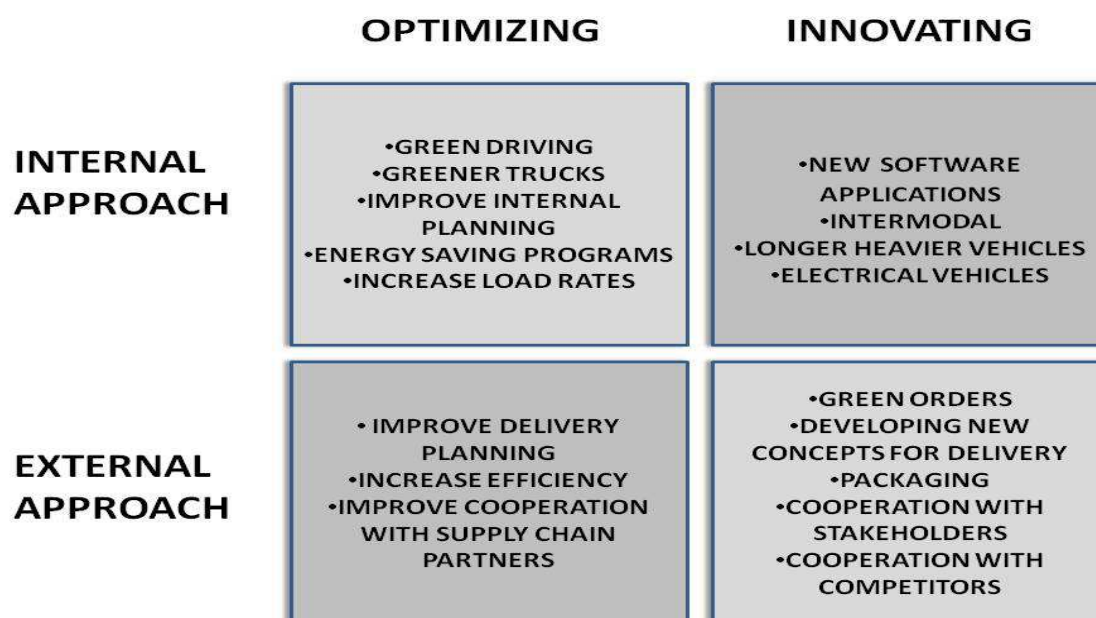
|  | OPTIMIZING | INNOVATING |
|---|---|---|
| INTERNAL APPROACH | •GREEN DRIVING •GREENER TRUCKS •IMPROVE INTERNAL PLANNING •ENERGY SAVING PROGRAMS •INCREASE LOAD RATES | •NEW SOFTWARE APPLICATIONS •INTERMODAL •LONGER HEAVIER VEHICLES •ELECTRICAL VEHICLES |
| EXTERNAL APPROACH | • IMPROVE DELIVERY PLANNING •INCREASE EFFICIENCY •IMPROVE COOPERATION WITH SUPPLY CHAIN PARTNERS | •GREEN ORDERS •DEVELOPING NEW CONCEPTS FOR DELIVERY •PACKAGING •COOPERATION WITH STAKEHOLDERS •COOPERATION WITH COMPETITORS |